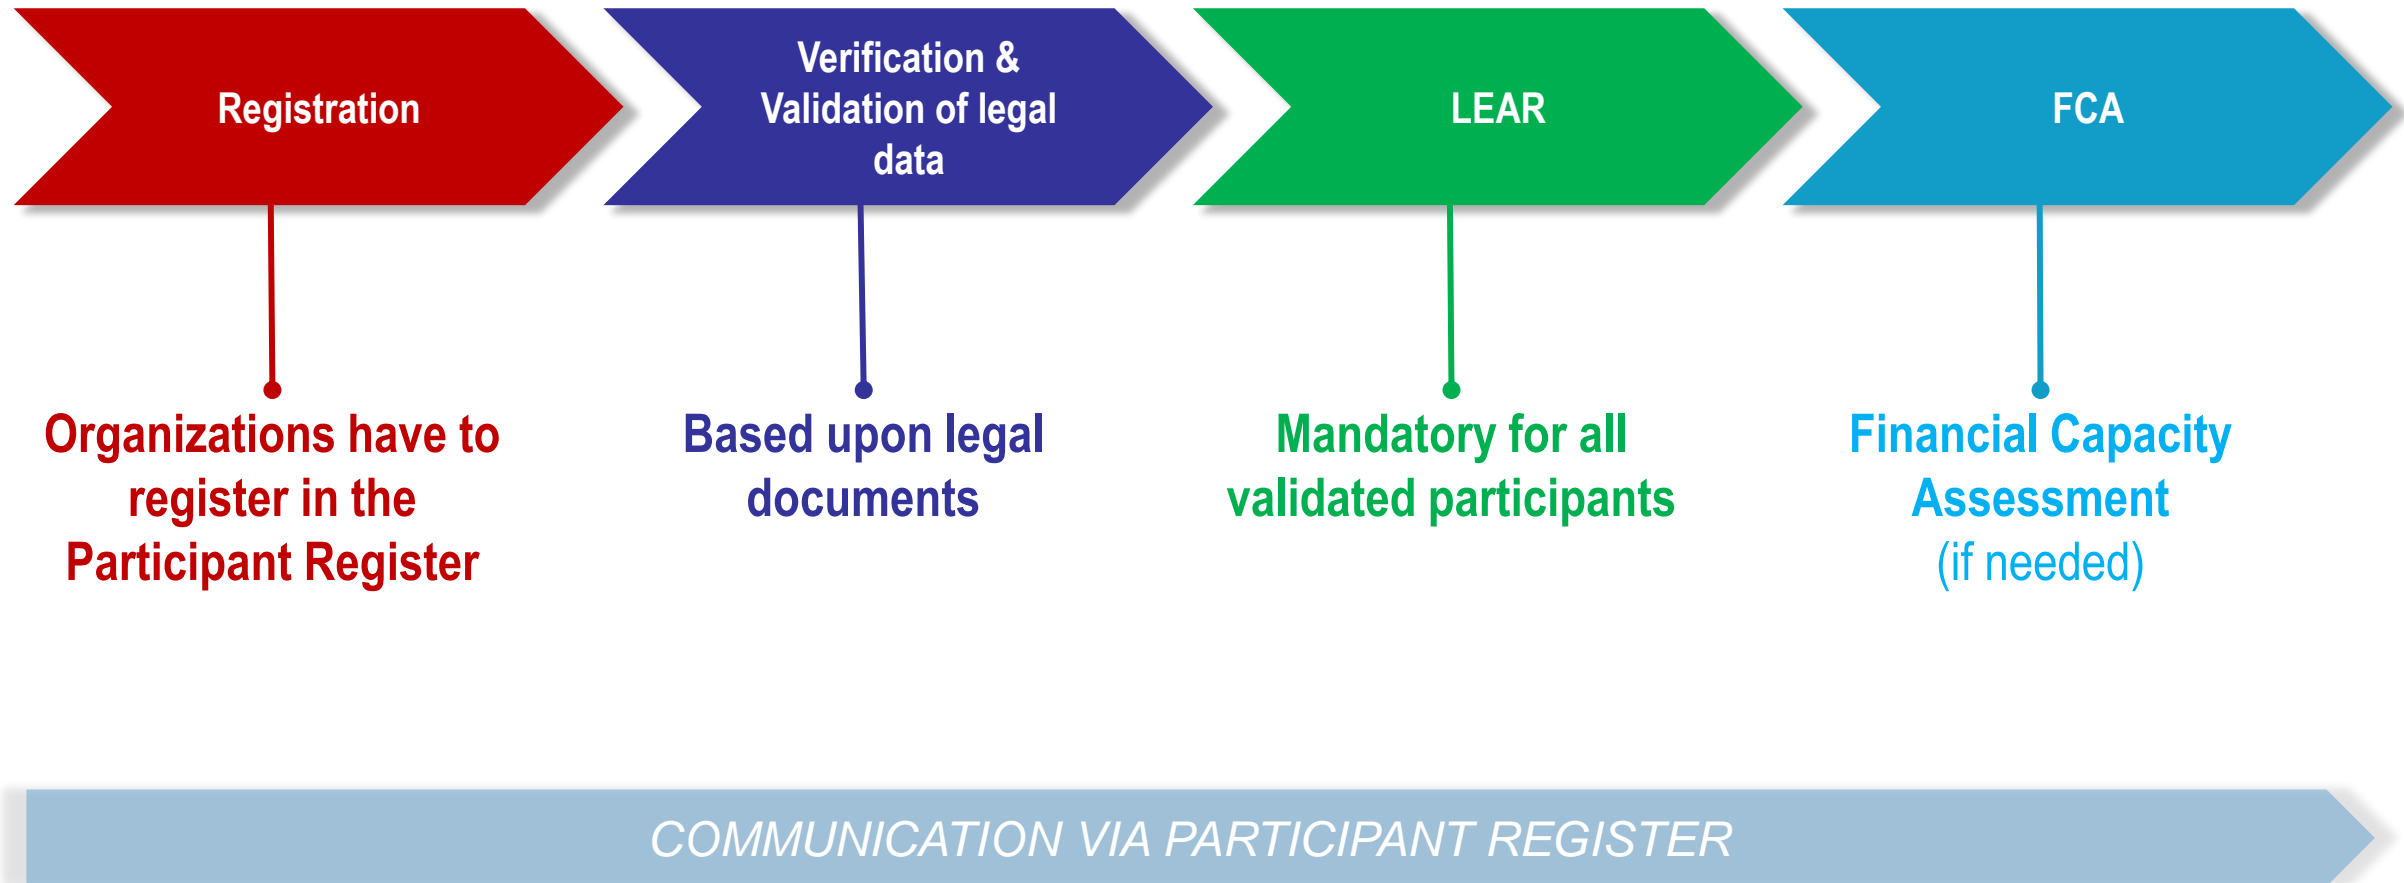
Registration

Verification & Validation of legal data

LEAR

FCA

Organizations have to register in the Participant Register

Based upon legal documents

Mandatory for all validated participants

Financial Capacity Assessment (if needed)

COMMUNICATION VIA PARTICIPANT REGISTER